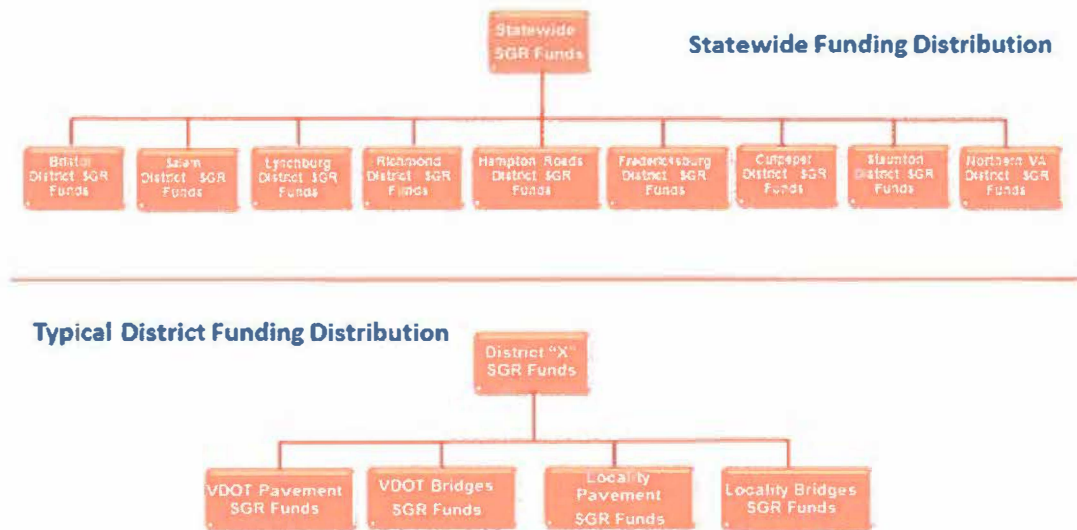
Statewide SGR Funds

Statewide Funding Distribution

Bristol District SGR Funds

Salem District SGR Funds

Lynchburg District SGR Funds

Richmond District SGR Funds

Hampton Roads District SGR Funds

Fredericksburg District SGR Funds

Culpeper District SGR Funds

Staunton District SGR Funds

Northern VA District SGR Funds

Typical District Funding Distribution

District "X" SGR Funds

VDOT Pavement SGR Funds

VDOT Bridges SGR Funds

Locality Pavement SGR Funds

Locality Bridges SGR Funds